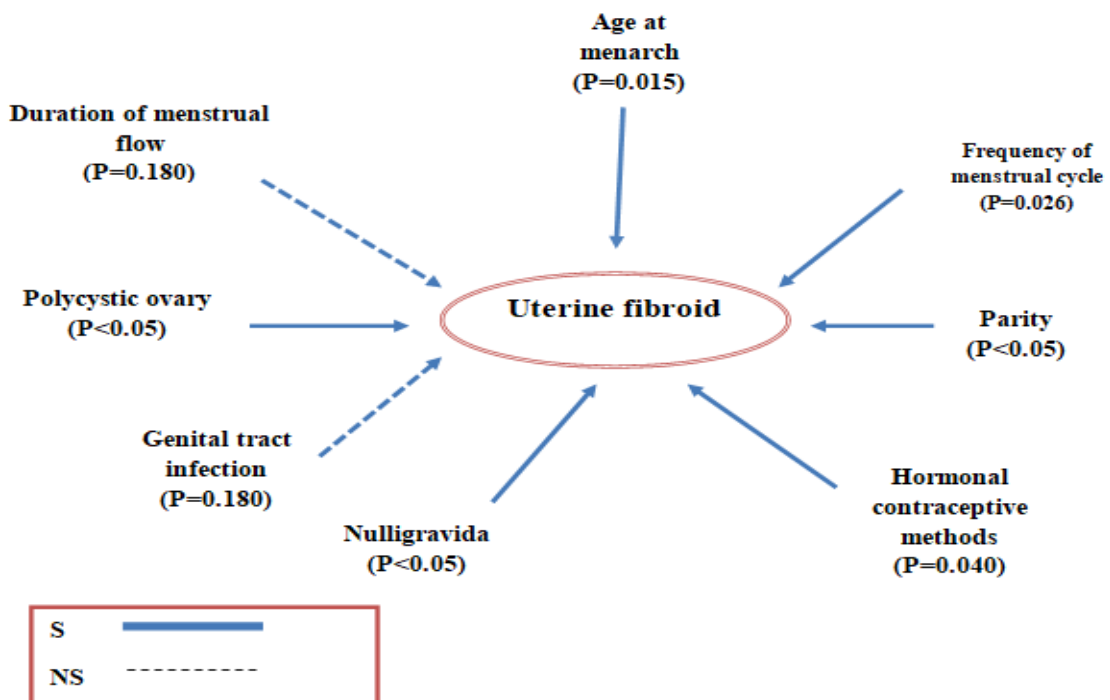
Age at menarch (P=0.015)

Duration of menstrual flow (P=0.180)

Frequency of menstrual cycle (P=0.026)

Polycystic ovary (P<0.05)

Uterine fibroid

Parity (P<0.05)

Genital tract infection (P=0.180)

Nulligravida (P<0.05)

Hormonal contraceptive methods (P=0.040)

S

NS